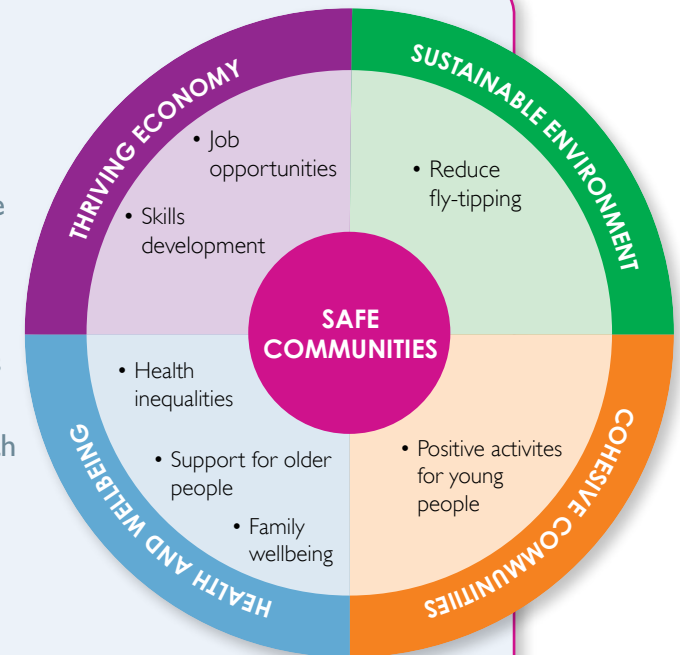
THRIVING ECONOMY

• Job opportunities

• Skills development

SUSTAINABLE ENVIRONMENT

• Reduce fly-tipping

SAFE COMMUNITIES

• Health inequalities

• Support for older people

• Family wellbeing

HEALTH AND WELLBEING

• Positive activites for young people

COHESIVE COMMUNITIES

e

h